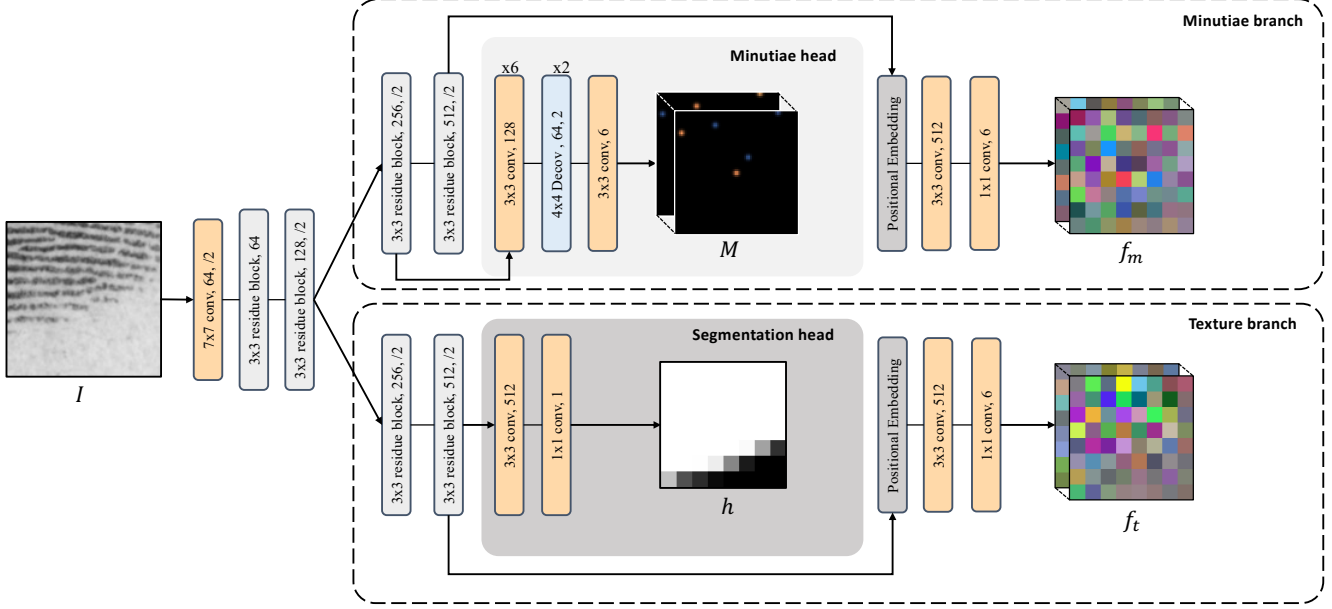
Minutiae branch

Minutiae head

x6

x2

3x3 residue block, 256, /2

3x3 residue block, 512, /2

3x3 conv, 128

4x4 Decov , 64, 2

3x3 conv, 6

$M$

Positional Embedding

3x3 conv, 512

1x1 conv, 6

$f_m$

7x7 conv, 64, /2

3x3 residue block, 64

3x3 residue block, 128, /2

$I$

Texture branch

Segmentation head

3x3 residue block, 256, /2

3x3 residue block, 512, /2

3x3 conv, 512

1x1 conv, 1

$h$

Positional Embedding

3x3 conv, 512

1x1 conv, 6

$f_t$